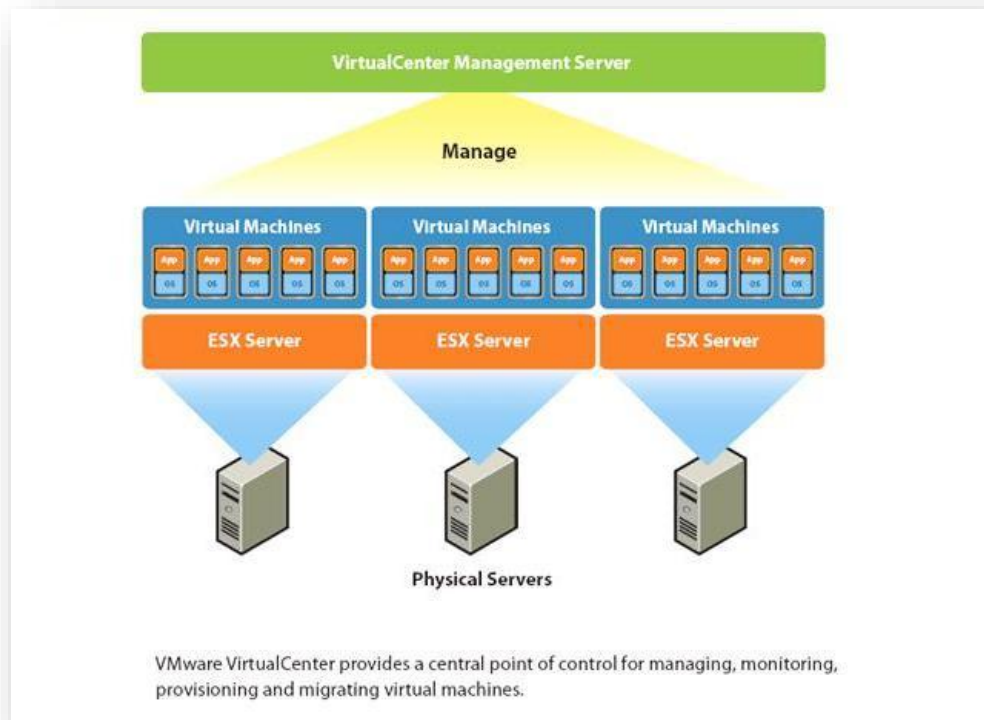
VirtualCenter Management Server

Manage

Virtual Machines

App App App App App
OS OS OS OS OS

Virtual Machines

App App App App App
OS OS OS OS OS

Virtual Machines

App App App App App
OS OS OS OS OS

ESX Server

ESX Server

ESX Server

Physical Servers

VMware VirtualCenter provides a central point of control for managing, monitoring, provisioning and migrating virtual machines.